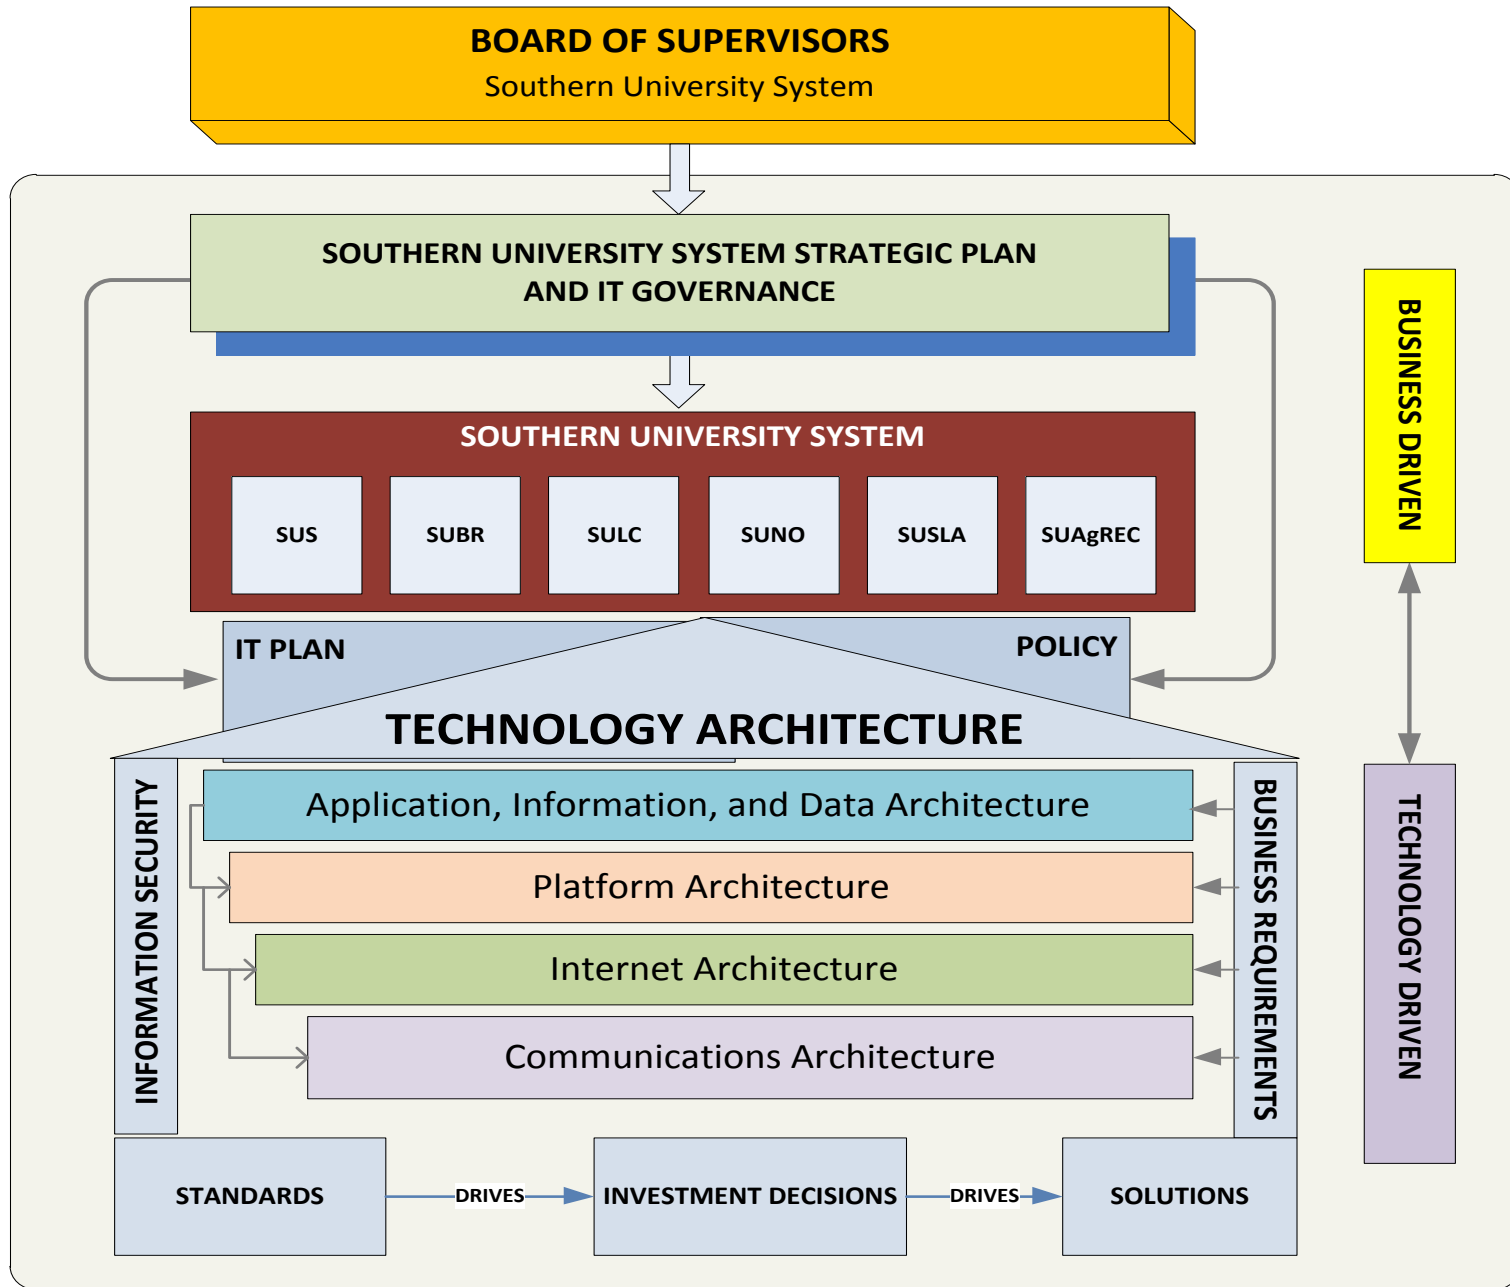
BOARD OF SUPERVISORS
Southern University System

SOUTHERN UNIVERSITY SYSTEM STRATEGIC PLAN AND IT GOVERNANCE

BUSINESS DRIVEN

SOUTHERN UNIVERSITY SYSTEM

SUS
SUBR
SULC
SUNO
SUSLA
SUAgREC

IT PLAN
POLICY

TECHNOLOGY ARCHITECTURE

INFORMATION SECURITY

Application, Information, and Data Architecture
Platform Architecture
Internet Architecture
Communications Architecture

BUSINESS REQUIREMENTS

TECHNOLOGY DRIVEN

STANDARDS
DRIVES
INVESTMENT DECISIONS
DRIVES
SOLUTIONS